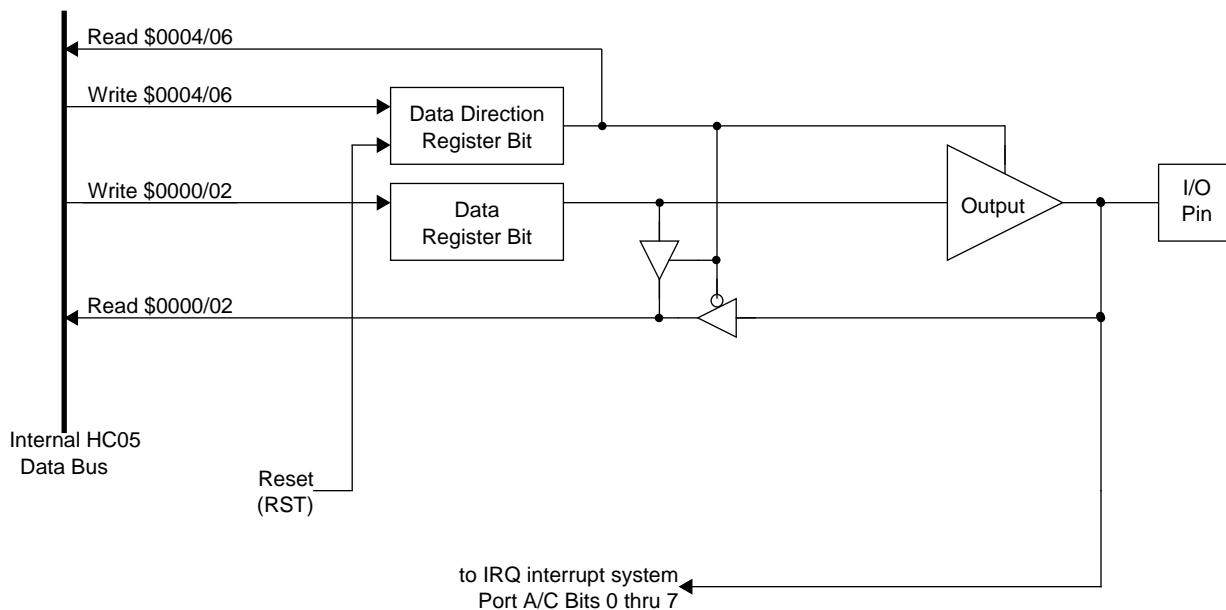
Read \$0004/06

Write \$0004/06

Data Direction Register Bit

Write \$0000/02

Data Register Bit

Output

I/O Pin

Read \$0000/02

Internal HC05 Data Bus

Reset (RST)

to IRQ interrupt system Port A/C Bits 0 thru 7